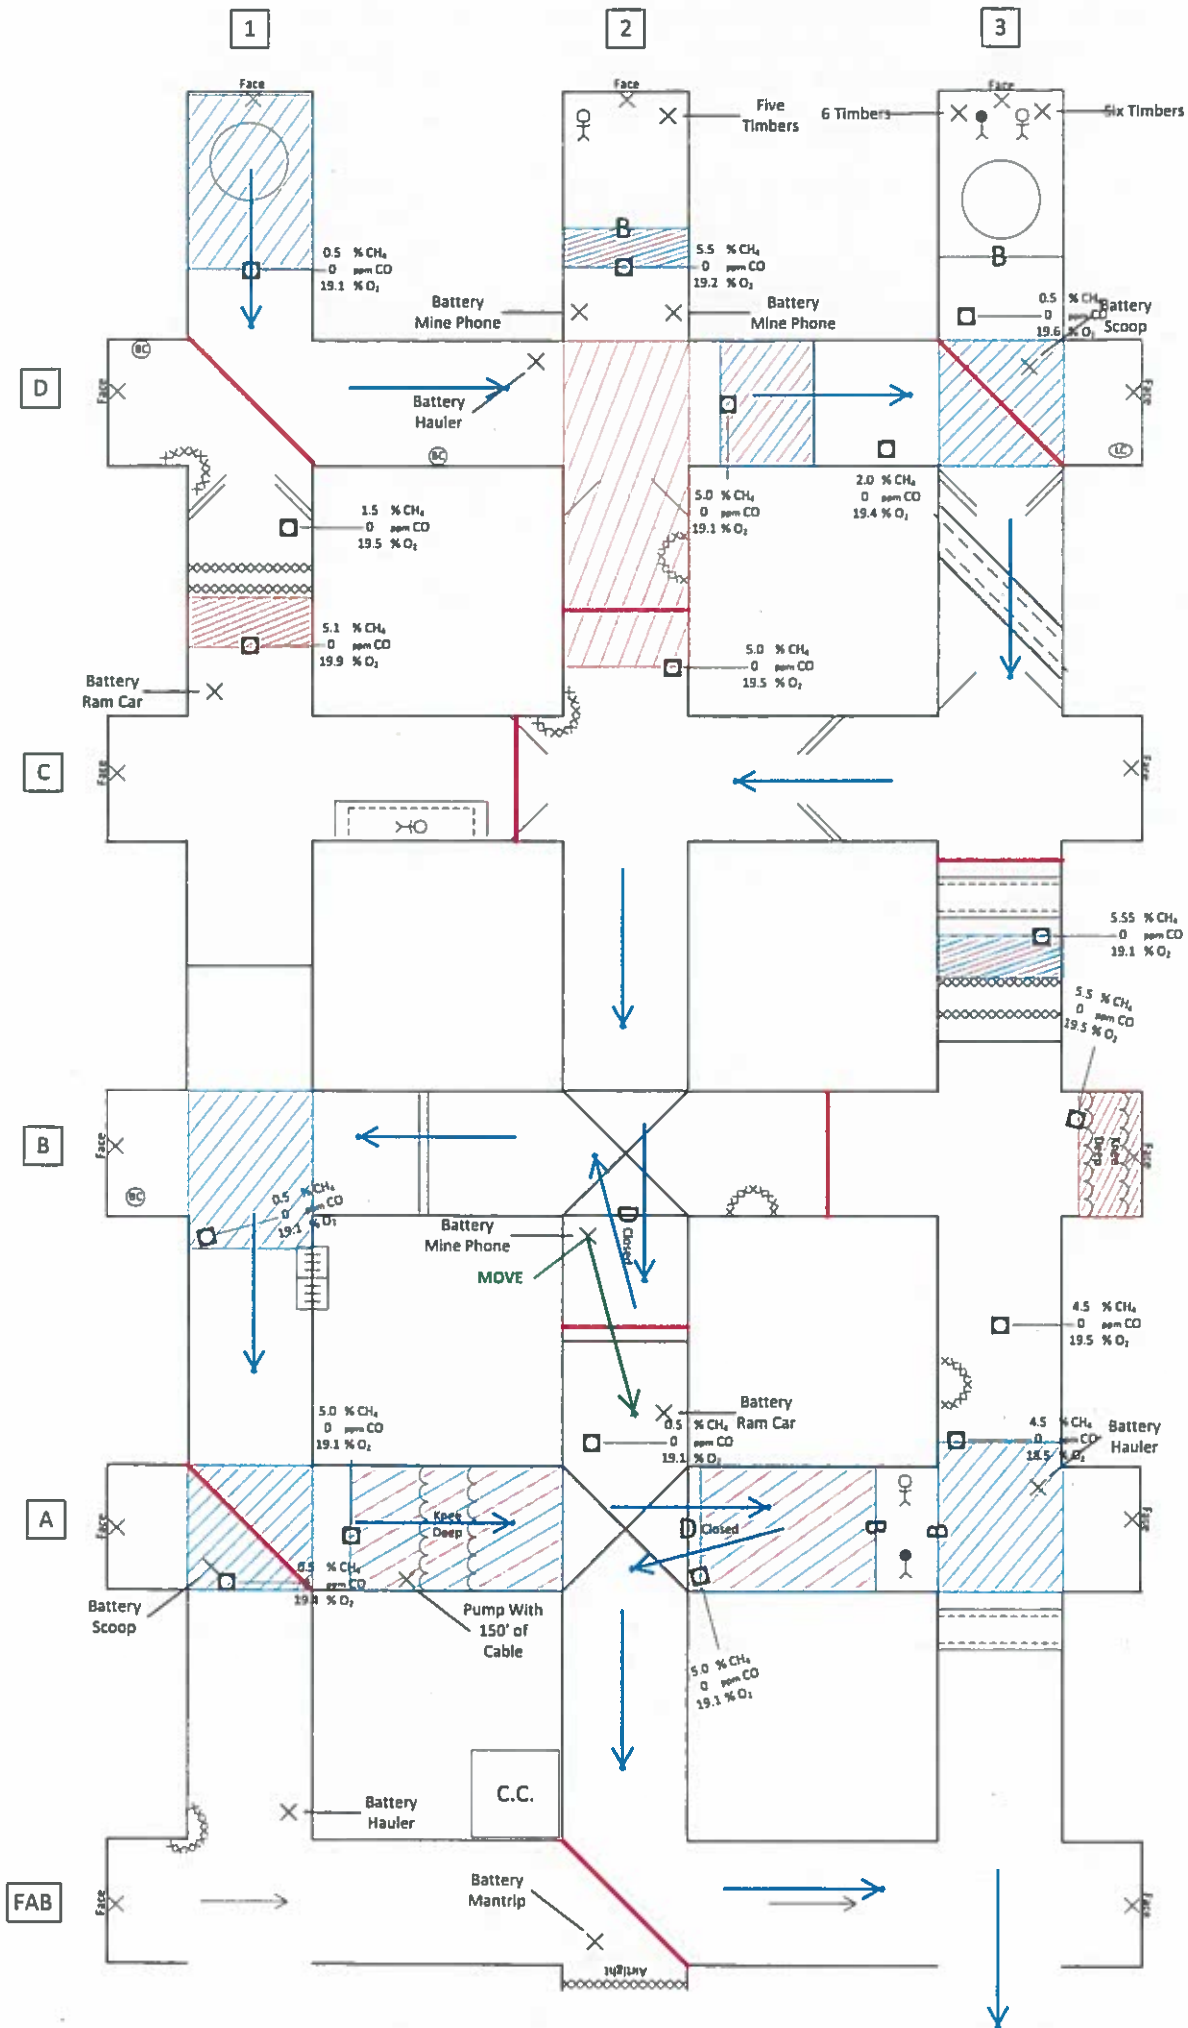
1
2
3
Face
Face
Five Timbers
6 Timbers
Face
Six Timbers
B
B
0.5 % $CH_4$
0 ppm CO
19.1 % $O_2$
5.5 % $CH_4$
0 ppm CO
19.2 % $O_2$
0.5 % $CH_4$
0 ppm CO
19.6 % $O_2$
Battery Scoop
Battery Mine Phone
Battery Mine Phone
D
Face
BC
Battery Hauler
BC
Face
LC
1.5 % $CH_4$
0 ppm CO
19.5 % $O_2$
5.0 % $CH_4$
0 ppm CO
19.1 % $O_2$
2.0 % $CH_4$
0 ppm CO
19.4 % $O_2$
5.1 % $CH_4$
0 ppm CO
19.9 % $O_2$
5.0 % $CH_4$
0 ppm CO
19.5 % $O_2$
Battery Ram Car
C
Face
Face
5.55 % $CH_4$
0 ppm CO
19.1 % $O_2$
5.5 % $CH_4$
0 ppm CO
19.5 % $O_2$
B
Face
BC
0.5 % $CH_4$
0 ppm CO
19.1 % $O_2$
Battery Mine Phone
MOVE
Closed
Keep Deep
Face
4.5 % $CH_4$
0 ppm CO
19.5 % $O_2$
5.0 % $CH_4$
0 ppm CO
19.1 % $O_2$
Battery Ram Car
0.5 % $CH_4$
0 ppm CO
19.1 % $O_2$
4.5 % $CH_4$
0 ppm CO
18.5 % $O_2$
Battery Hauler
A
Face
Keep Deep
Closed
B
B
Face
0.5 % $CH_4$
0 ppm CO
19.4 % $O_2$
Battery Scoop
Pump With 150' of Cable
5.0 % $CH_4$
0 ppm CO
19.1 % $O_2$
C.C.
Battery Hauler
FAB
Face
Battery Mantrip
Airtight
Face